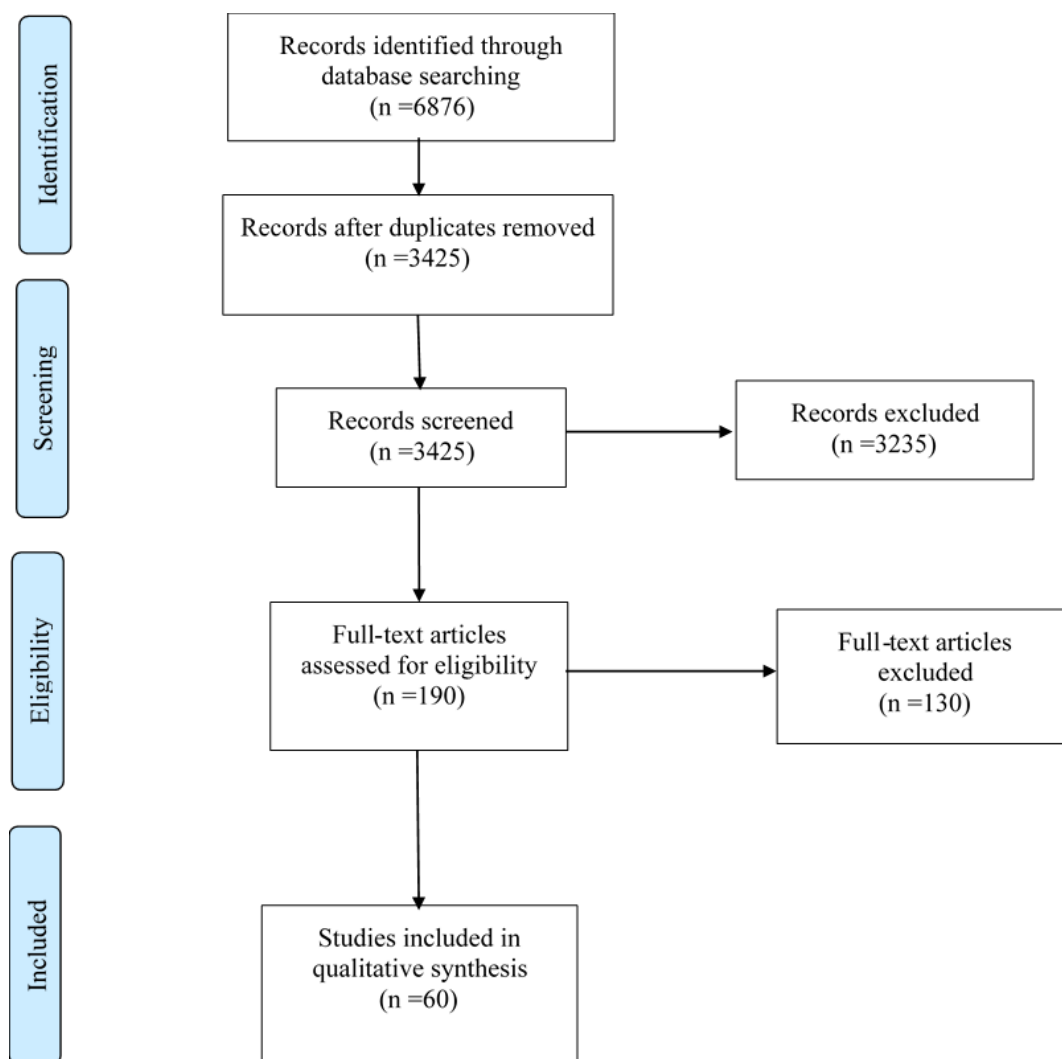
Identification

Records identified through database searching (n =6876)

Records after duplicates removed (n =3425)

Screening

Records screened (n =3425)

Records excluded (n =3235)

Eligibility

Full-text articles assessed for eligibility (n =190)

Full-text articles excluded (n =130)

Included

Studies included in qualitative synthesis (n =60)